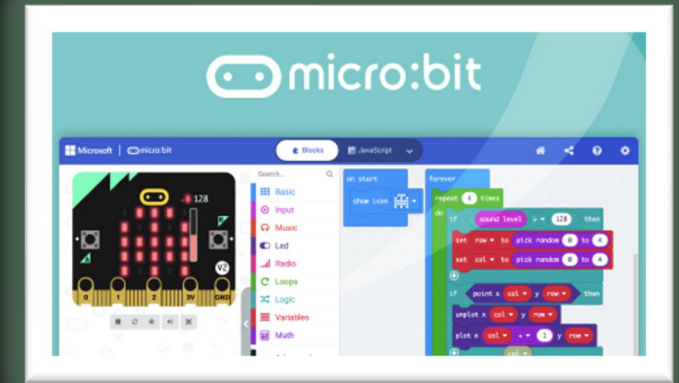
micro:bit

Microsoft | micro:bit

Blocks

JavaScript

Search...

Basic

Input

Music

Led

Radio

Loops

Logic

Variables

Math

128

V2

0 1 2 3V GND

on start

show icon

forever

repeat 4 times

do

if sound level > 128 then

set row to pick random 0 to 4

set col to pick random 0 to 4

if point x col y row then

unplot x col y row

plot x col + 1 y row

col